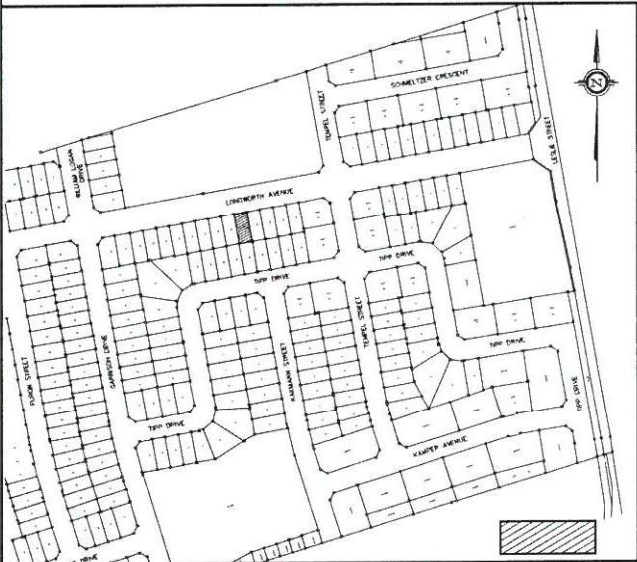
SCHMELTZER CRESCENT
TEMPEL STREET
LESLIE STREET
N
WILLIAM LOGAN DRIVE
LONGWORTH AVENUE
TIPP DRIVE
TIPP DRIVE
TIPP DRIVE
FURON STREET
GARRISON DRIVE
KAKMANN STREET
TEMPEL STREET
TIPP DRIVE
TIPP DRIVE
KAMPER AVENUE
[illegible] DRIVE